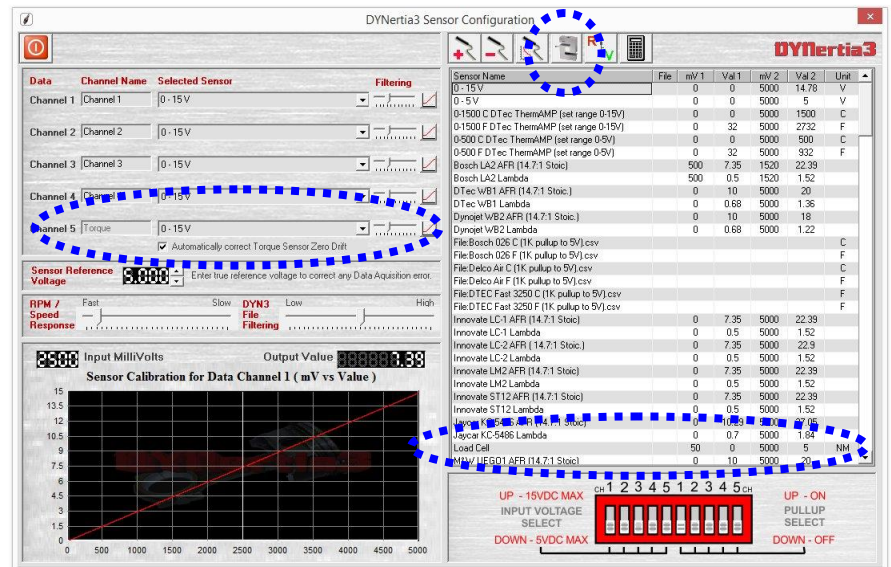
DYNertia3 Sensor Configuration

DYNertia3

| Data | Channel Name | Selected Sensor | Filtering |
|---|---|---|---|
| Channel 1 | Channel 1 | 0 - 15 V | |
| Channel 2 | Channel 2 | 0 - 15 V | |
| Channel 3 | Channel 3 | 0 - 15 V | |
| Channel 4 | Channel | 0 - 15 V | |
| Channel 5 | Torque | 0 - 15 V | |

Automatically correct Torque Sensor Zero Drift

Sensor Reference Voltage 5.000 Enter true reference voltage to correct any Data Aquisition error.

RPM / Speed Response Fast Slow DYN3 File Filtering Low High

2500 Input MilliVolts Output Value 7.39

Sensor Calibration for Data Channel 1 ( mV vs Value )

15 13.5 12 10.5 9 7.5 6 4.5 3 1.5 0
0 500 1000 1500 2000 2500 3000 3500 4000 4500 5000

| Sensor Name | File | mV 1 | Val 1 | mV 2 | Val 2 | Unit |
|---|---|---|---|---|---|---|
| 0 - 15 V | | 0 | 0 | 5000 | 14.78 | V |
| 0 - 5 V | | 0 | 0 | 5000 | 5 | V |
| 0-1500 C DTec ThermAMP (set range 0-15V) | | 0 | 0 | 5000 | 1500 | C |
| 0-1500 F DTec ThermAMP (set range 0-15V) | | 0 | 32 | 5000 | 2732 | F |
| 0-500 C DTec ThermAMP (set range 0-5V) | | 0 | 0 | 5000 | 500 | C |
| 0-500 F DTec ThermAMP (set range 0-5V) | | 0 | 32 | 5000 | 932 | F |
| Bosch LA2 AFR (14.7:1 Stoic) | | 500 | 7.35 | 1520 | 22.39 | |
| Bosch LA2 Lambda | | 500 | 0.5 | 1520 | 1.52 | |
| DTec WB1 AFR (14.7:1 Stoic.) | | 0 | 10 | 5000 | 20 | |
| DTec WB1 Lambda | | 0 | 0.68 | 5000 | 1.36 | |
| Dynojet WB2 AFR (14.7:1 Stoic.) | | 0 | 10 | 5000 | 18 | |
| Dynojet WB2 Lambda | | 0 | 0.68 | 5000 | 1.22 | |
| File:Bosch 026 C (1K pullup to 5V).csv | | | | | | C |
| File:Bosch 026 F (1K pullup to 5V).csv | | | | | | F |
| File:Delco Air C (1K pullup to 5V).csv | | | | | | C |
| File:Delco Air F (1K pullup to 5V).csv | | | | | | F |
| File:DTEC Fast 3250 C (1K pullup to 5V).csv | | | | | | C |
| File:DTEC Fast 3250 F (1K pullup to 5V).csv | | | | | | F |
| Innovate LC-1 AFR (14.7:1 Stoic) | | 0 | 7.35 | 5000 | 22.39 | |
| Innovate LC-1 Lambda | | 0 | 0.5 | 5000 | 1.52 | |
| Innovate LC-2 AFR (14.7:1 Stoic.) | | 0 | 7.35 | 5000 | 22.9 | |
| Innovate LC-2 Lambda | | 0 | 0.5 | 5000 | 1.52 | |
| Innovate LM2 AFR (14.7:1 Stoic) | | 0 | 7.35 | 5000 | 22.39 | |
| Innovate LM2 Lambda | | 0 | 0.5 | 5000 | 1.52 | |
| Innovate ST12 AFR (14.7:1 Stoic) | | 0 | 7.35 | 5000 | 22.39 | |
| Innovate ST12 Lambda | | 0 | 0.5 | 5000 | 1.52 | |
| Jaycar KC-5486 AFR (14.7:1 Stoic) | | 0 | 10.29 | 5000 | 27.05 | |
| Jaycar KC-5486 Lambda | | 0 | 0.7 | 5000 | 1.84 | |
| Load Cell | | 50 | 0 | 5000 | 5 | NM |
| NGK UEGO1 AFR (14.7:1 Stoic) | | 0 | 10 | 5000 | 20 | |

UP - 15VDC MAX
INPUT VOLTAGE SELECT
DOWN - 5VDC MAX
CH 1 2 3 4 5 1 2 3 4 5 CH
UP - ON
PULLUP SELECT
DOWN - OFF